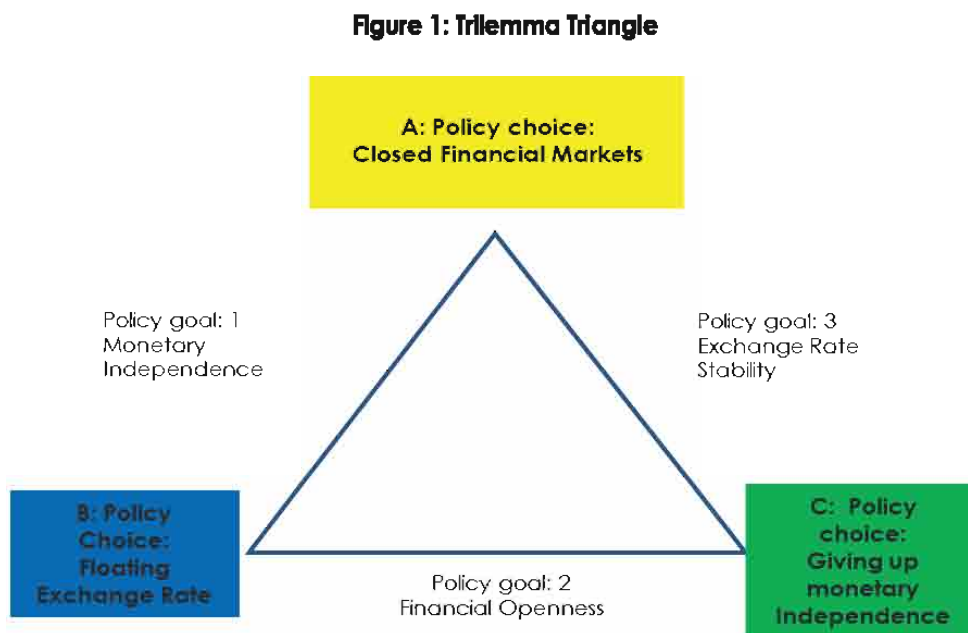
Figure 1: Trilemma Triangle

A: Policy choice: Closed Financial Markets

Policy goal: 1 Monetary Independence

Policy goal: 3 Exchange Rate Stability

B: Policy Choice: Floating Exchange Rate

Policy goal: 2 Financial Openness

C: Policy choice: Giving up monetary Independence